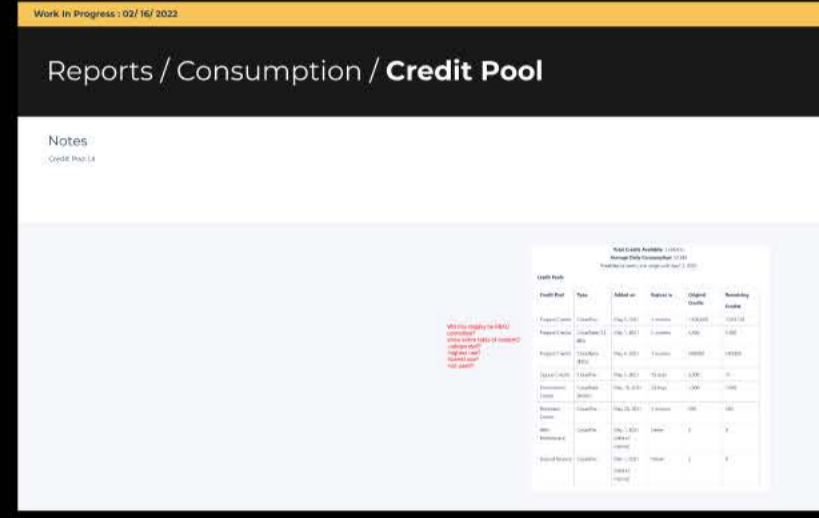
Work In Progress : 02/ 16/ 2022

Reports / Consumption / **Credit Pool**

Notes

Credit Pool 1.x

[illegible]

Total Credits Available: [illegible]
Average Daily Consumption: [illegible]
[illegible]

Credit Pools

| Credit Pool | Type | Added on | Expires in | Original Credits | Remaining Credits |
|---|---|---|---|---|---|
| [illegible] | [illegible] | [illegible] | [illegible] | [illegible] | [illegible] |
| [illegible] | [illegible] | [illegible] | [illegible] | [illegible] | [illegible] |
| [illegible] | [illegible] | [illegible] | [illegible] | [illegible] | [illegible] |
| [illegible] | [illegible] | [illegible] | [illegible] | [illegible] | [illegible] |
| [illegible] | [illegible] | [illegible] | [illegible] | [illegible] | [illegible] |
| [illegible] | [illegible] | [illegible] | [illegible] | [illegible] | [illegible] |
| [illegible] | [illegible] | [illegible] | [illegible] | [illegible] | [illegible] |
| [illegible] | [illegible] | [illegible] | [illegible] | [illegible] | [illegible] |